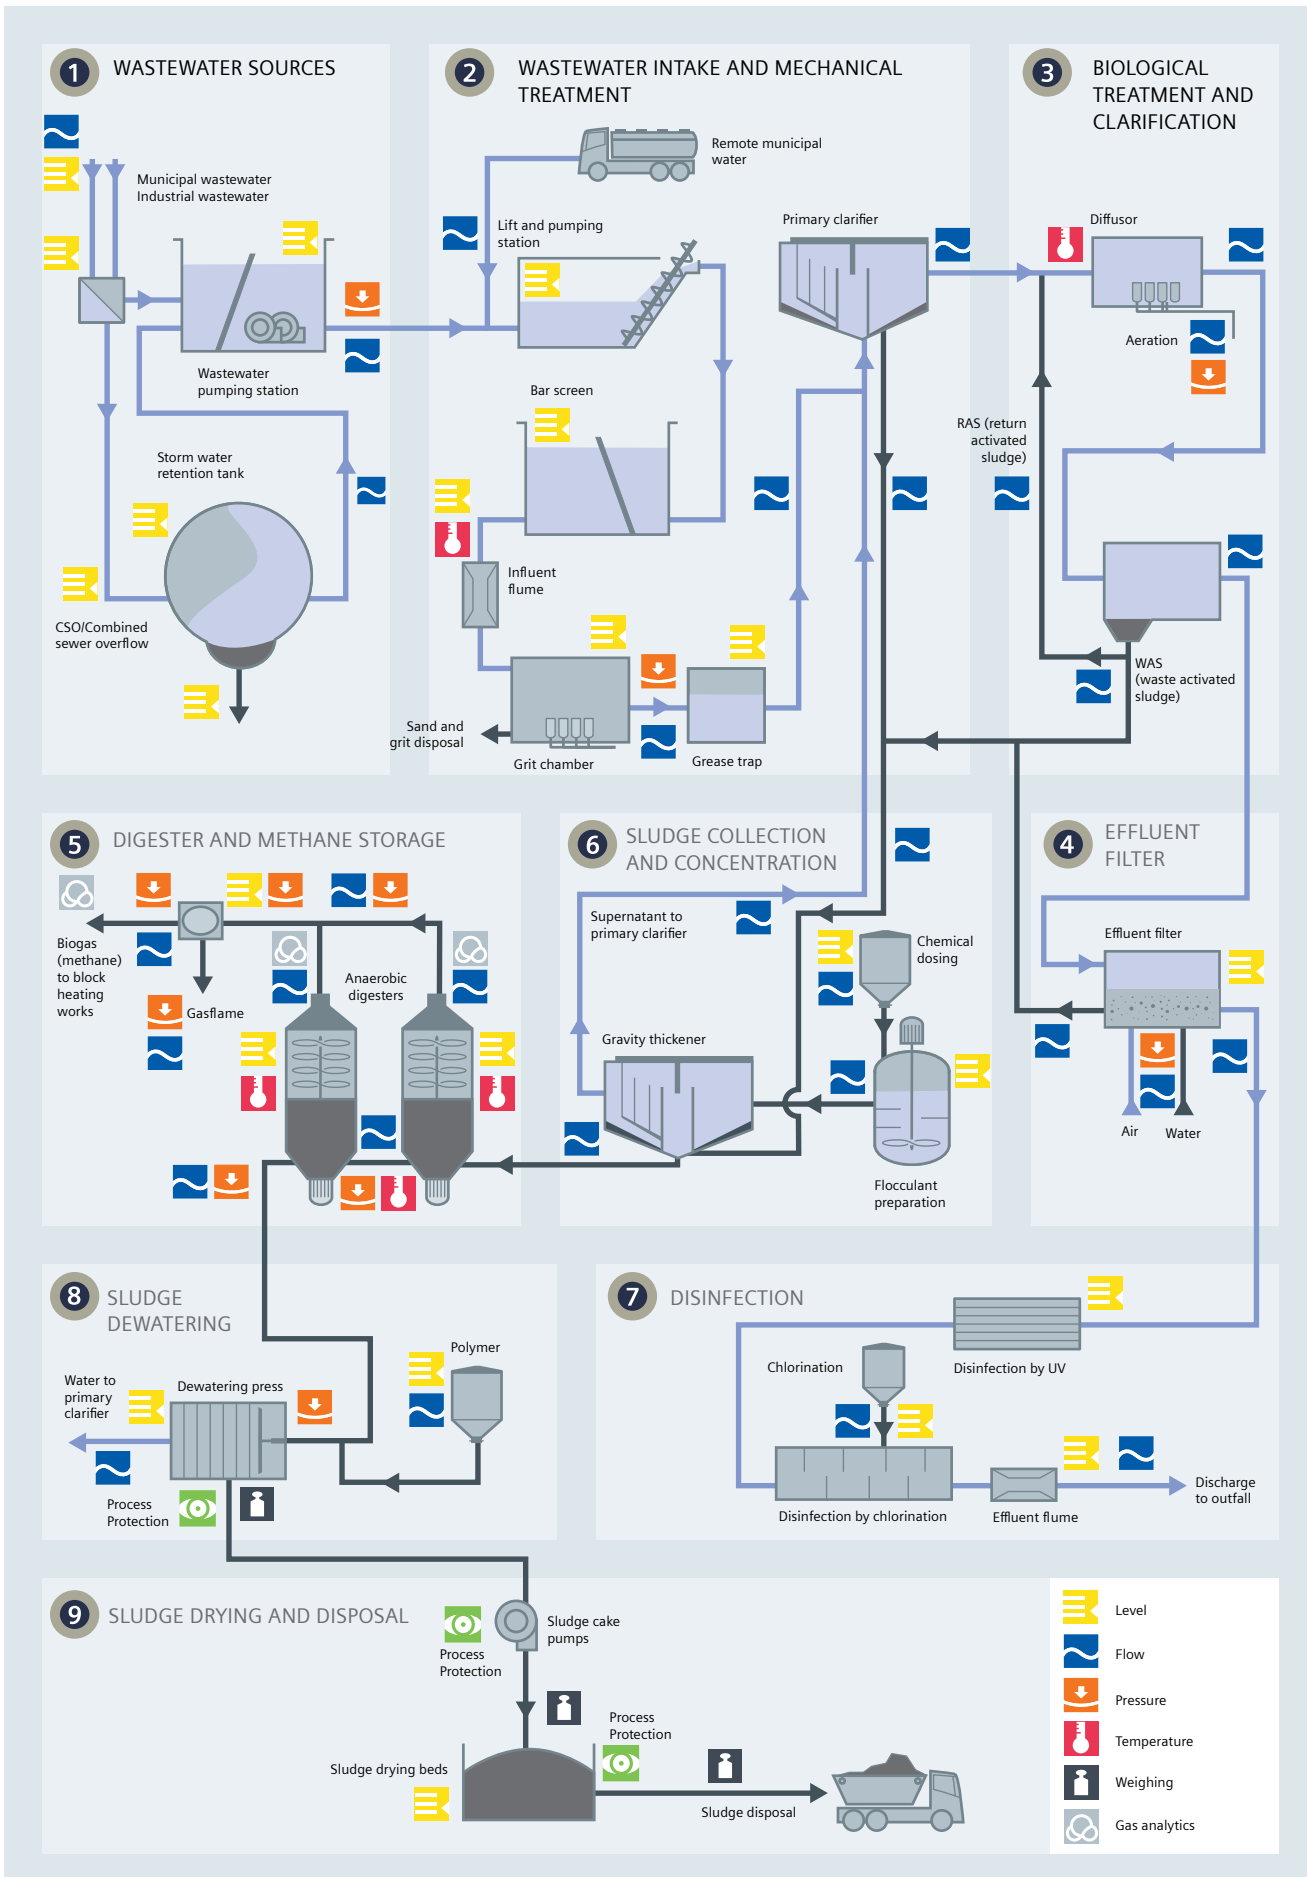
1 WASTEWATER SOURCES

Municipal wastewater
Industrial wastewater

Wastewater pumping station

Storm water retention tank

CSO/Combined sewer overflow

2 WASTEWATER INTAKE AND MECHANICAL TREATMENT

Remote municipal water

Lift and pumping station

Primary clarifier

Bar screen

Influent flume

Sand and grit disposal

Grit chamber

Grease trap

3 BIOLOGICAL TREATMENT AND CLARIFICATION

Diffusor

Aeration

RAS (return activated sludge)

WAS (waste activated sludge)

5 DIGESTER AND METHANE STORAGE

Biogas (methane) to block heating works

Gasflame

Anaerobic digesters

6 SLUDGE COLLECTION AND CONCENTRATION

Supernatant to primary clarifier

Chemical dosing

Gravity thickener

Flocculant preparation

4 EFFLUENT FILTER

Effluent filter

Air

Water

8 SLUDGE DEWATERING

Polymer

Water to primary clarifier

Dewatering press

Process Protection

7 DISINFECTION

Chlorination

Disinfection by UV

Disinfection by chlorination

Effluent flume

Discharge to outfall

9 SLUDGE DRYING AND DISPOSAL

Process Protection

Sludge cake pumps

Process Protection

Sludge drying beds

Sludge disposal

Level
Flow
Pressure
Temperature
Weighing
Gas analytics